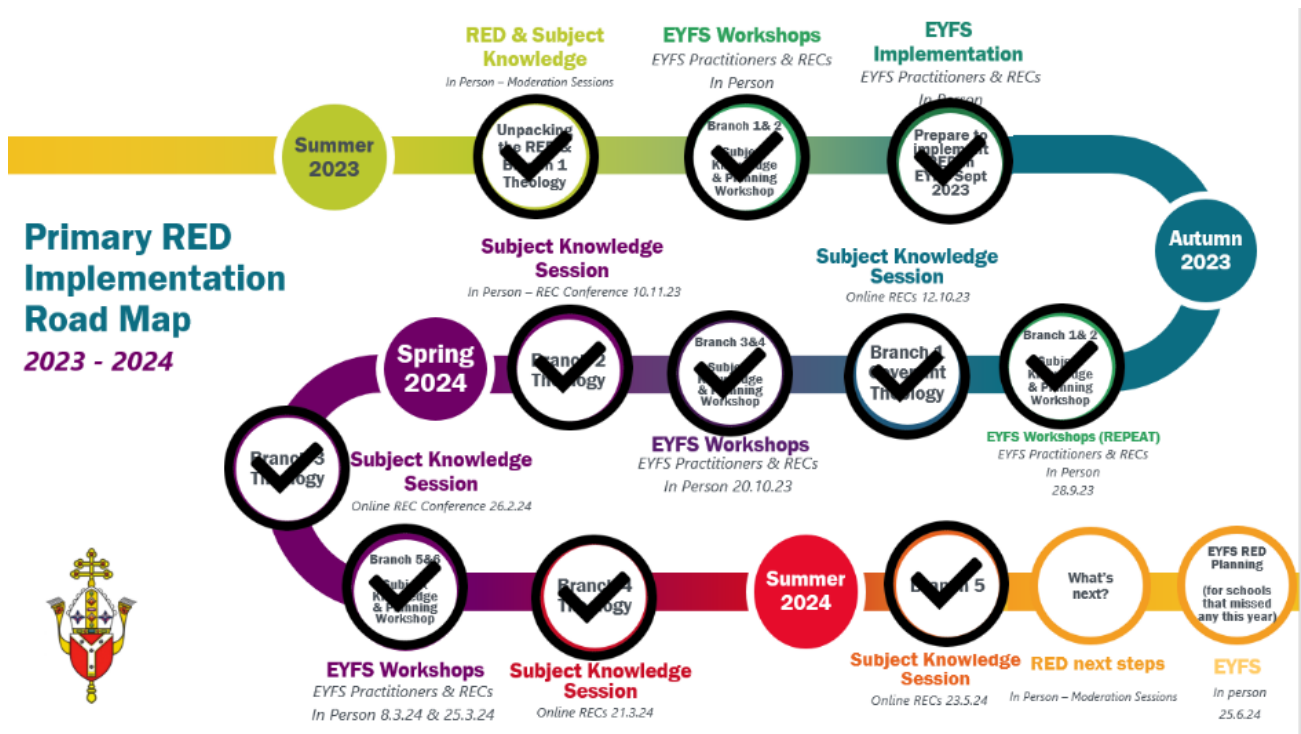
Primary RED Implementation Road Map
2023 - 2024

Summer 2023

RED & Subject Knowledge
In Person – Moderation Sessions
Unpacking the RED & Branch 1 Theology

EYFS Workshops
EYFS Practitioners & RECs
In Person
Branch 1& 2 Subject Knowledge & Planning Workshop

EYFS Implementation
EYFS Practitioners & RECs
In Person
Prepare to implement RED in EYFS Sept 2023

Autumn 2023

Subject Knowledge Session
Online RECs 12.10.23
Branch 1 Covenant Theology

Branch 1& 2 Subject Knowledge & Planning Workshop
EYFS Workshops (REPEAT)
EYFS Practitioners & RECs
In Person
28.9.23

Branch 3&4 Subject Knowledge & Planning Workshop
EYFS Workshops
EYFS Practitioners & RECs
In Person 20.10.23

Subject Knowledge Session
In Person – REC Conference 10.11.23
Branch 2 Theology

Spring 2024

Branch 3 Theology
Subject Knowledge Session
Online REC Conference 26.2.24

Branch 5&6 Subject Knowledge & Planning Workshop
EYFS Workshops
EYFS Practitioners & RECs
In Person 8.3.24 & 25.3.24

Branch 4 Theology
Subject Knowledge Session
Online RECs 21.3.24

Summer 2024

Branch 5
Subject Knowledge Session
Online RECs 23.5.24

What's next?
RED next steps
In Person – Moderation Sessions

EYFS RED Planning (for schools that missed any this year)
EYFS
In person
25.6.24